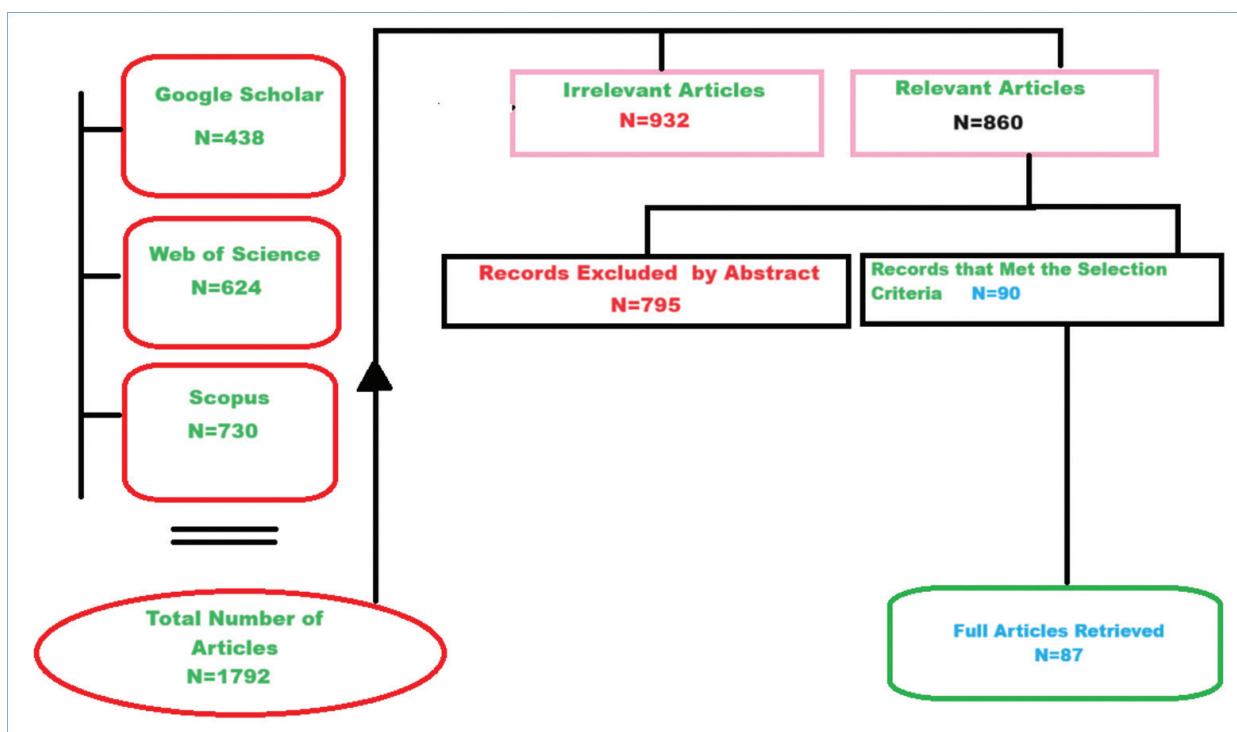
Google Scholar
N=438

Web of Science
N=624

Scopus
N=730

Total Number of Articles
N=1792

Irrelevant Articles
N=932

Relevant Articles
N=860

Records Excluded by Abstract
N=795

Records that Met the Selection Criteria N=90

Full Articles Retrieved
N=87